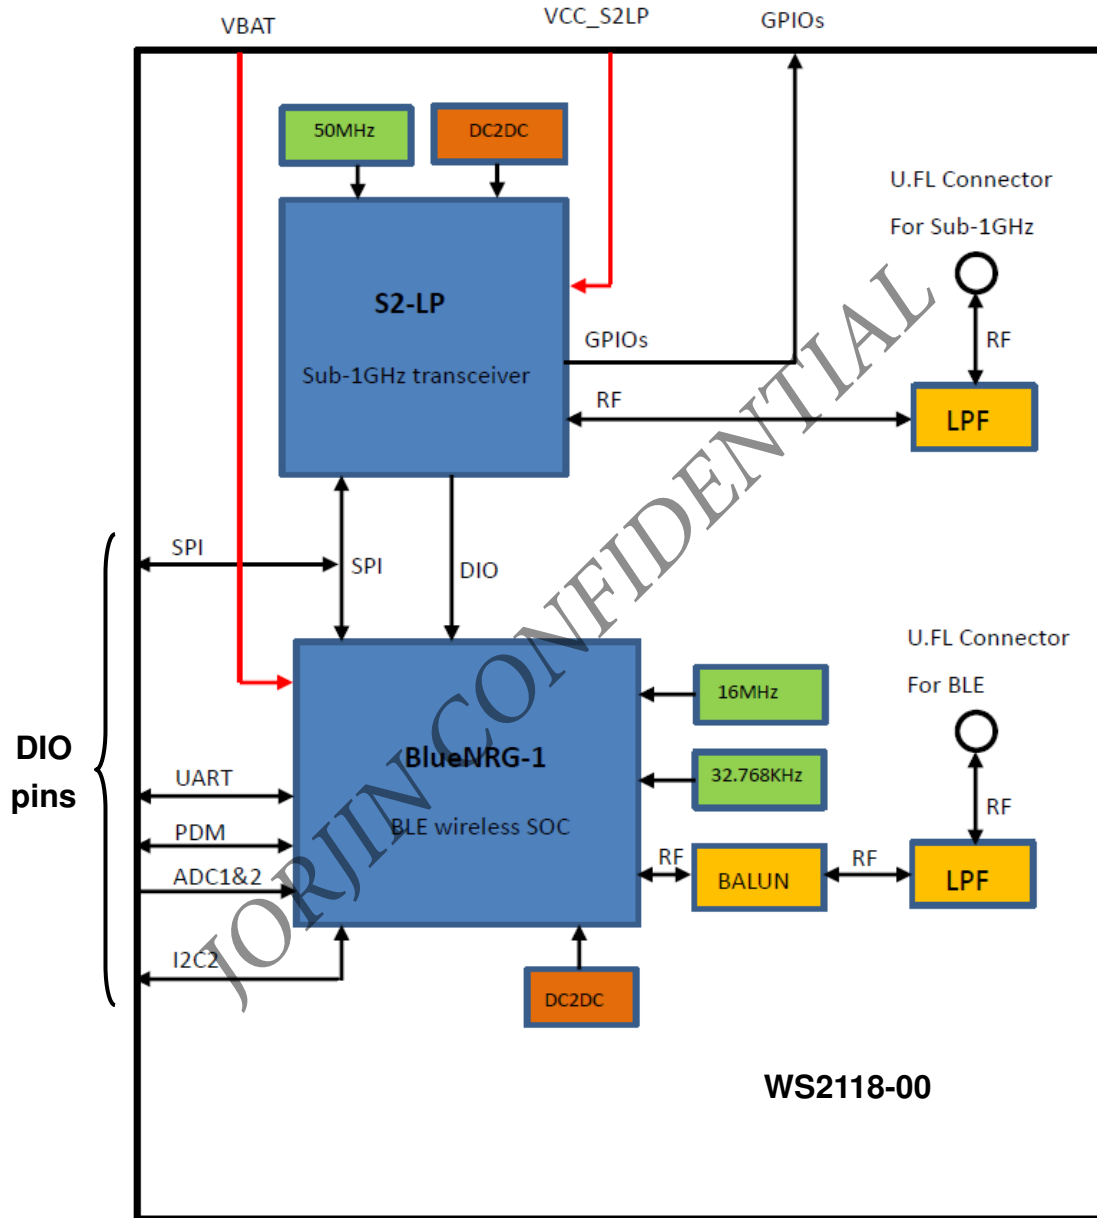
VBAT

VCC_S2LP

GPIOs

50MHz

DC2DC

U.FL Connector

For Sub-1GHz

S2-LP

Sub-1GHz transceiver

GPIOs

RF

RF

LPF

JORJIN CONFIDENTIAL

SPI

SPI

DIO

U.FL Connector

For BLE

16MHz

DIO pins

BlueNRG-1

BLE wireless SOC

32.768KHz

UART

PDM

ADC1&2

RF

BALUN

RF

LPF

RF

I2C2

DC2DC

WS2118-00